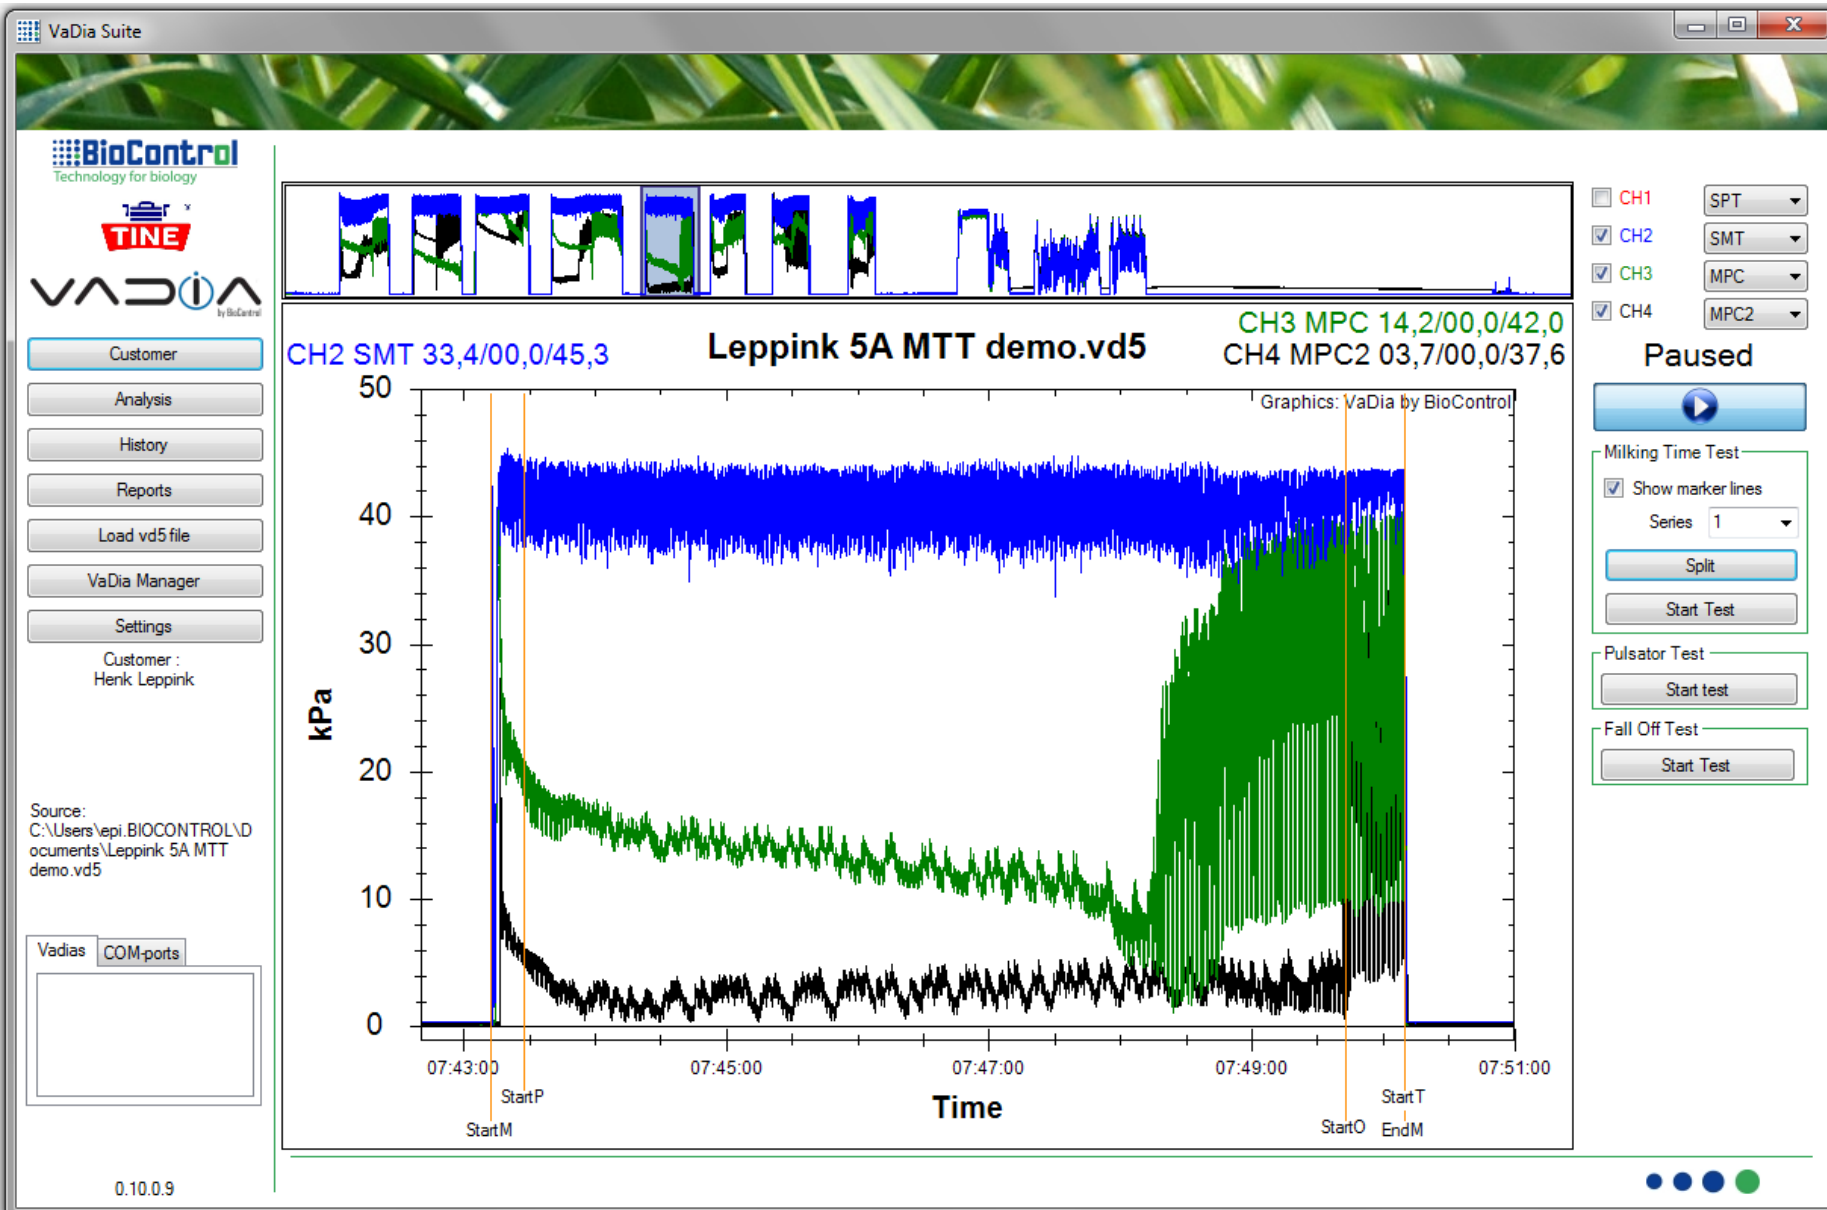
VaDia Suite

BioControl
Technology for biology

TINE

VADIA
by BioControl

Customer
Analysis
History
Reports
Load vd5 file
VaDia Manager
Settings

Customer :
Henk Leppink

Source:
C:\Users\epi.BIOCONTROL\Documents\Leppink 5A MTT demo.vd5

Vadias
COM-ports

0.10.0.9

CH2 SMT 33,4/00,0/45,3
Leppink 5A MTT demo.vd5
CH3 MPC 14,2/00,0/42,0
CH4 MPC2 03,7/00,0/37,6

Graphics: VaDia by BioControl

50
40
30
20
10
0
kPa

07:43:00
07:45:00
07:47:00
07:49:00
07:51:00
Time

StartP
StartM
StartO
StartT
EndM

CH1 SPT
CH2 SMT
CH3 MPC
CH4 MPC2

Paused

Milking Time Test
Show marker lines
Series 1
Split
Start Test

Pulsator Test
Start test

Fall Off Test
Start Test